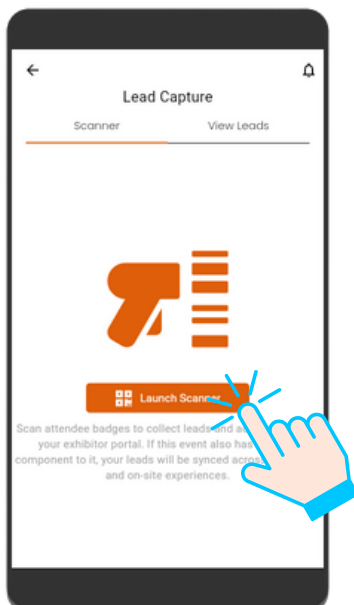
Lead Capture

Scanner

View Leads

Launch Scanner

Scan attendee badges to collect leads and a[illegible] your exhibitor portal. If this event also has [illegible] component to it, your leads will be synced acros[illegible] and on-site experiences.